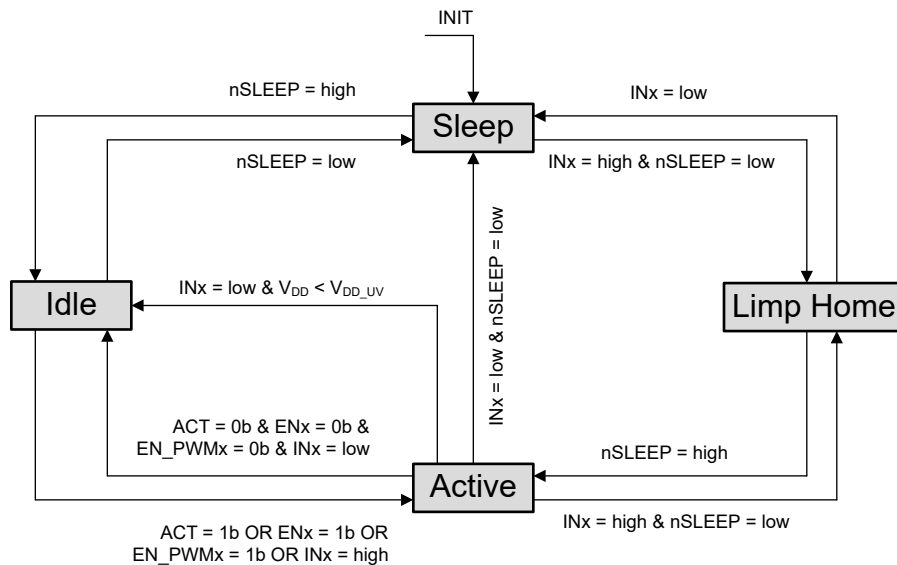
INIT

nSLEEP = high

Sleep

INx = low

nSLEEP = low

INx = high & nSLEEP = low

INx = low & nSLEEP = low

Idle

INx = low & $V_{DD}$ < $V_{DD\_UV}$

Limp Home

ACT = 0b & ENx = 0b &
EN_PWMx = 0b & INx = low

nSLEEP = high

Active

INx = high & nSLEEP = low

ACT = 1b OR ENx = 1b OR
EN_PWMx = 1b OR INx = high